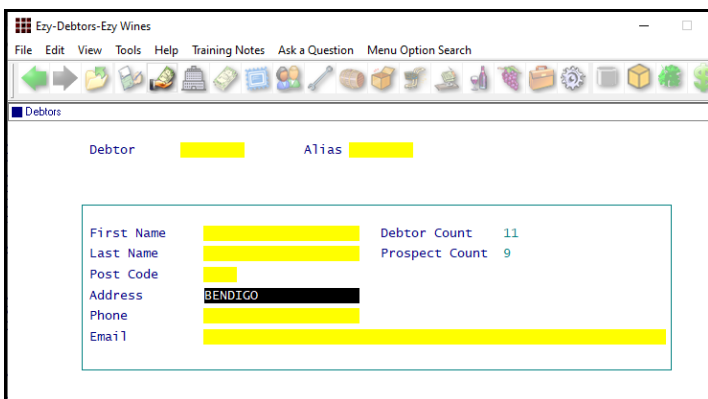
Ezy-Debtors-Ezy Wines

File Edit View Tools Help Training Notes Ask a Question Menu Option Search

Debtors

Debtor Alias

First Name Debtor Count 11
Last Name Prospect Count 9
Post Code
Address BENDIGO
Phone
Email